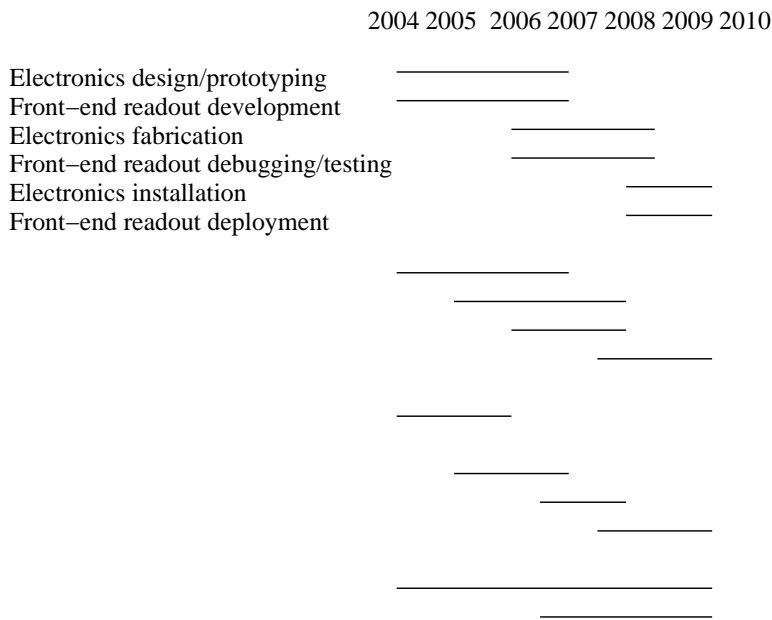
2004 2005 2006 2007 2008 2009 2010

Electronics design/prototyping
Front−end readout development
Electronics fabrication
Front−end readout debugging/testing
Electronics installation
Front−end readout deployment